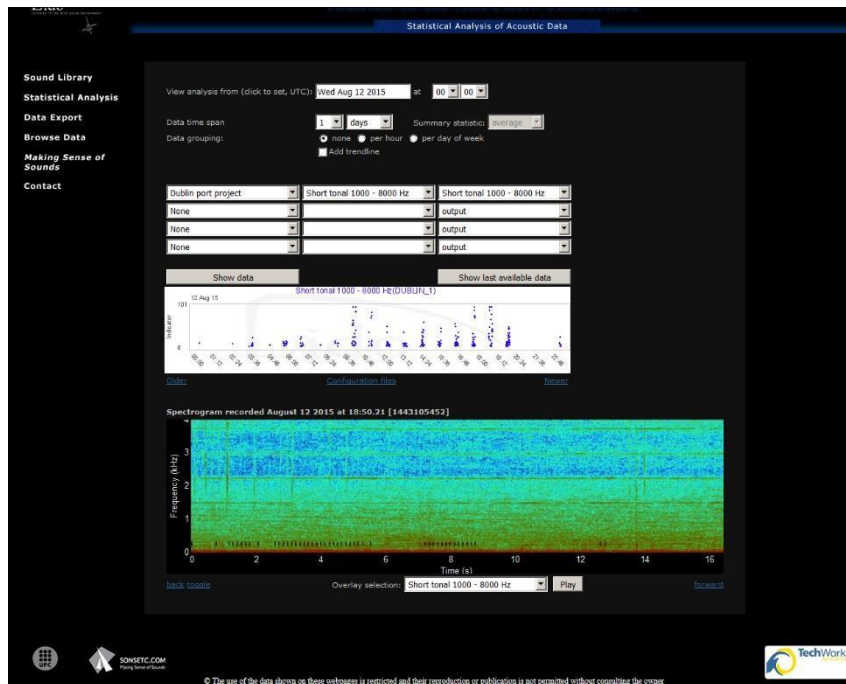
Statistical Analysis of Acoustic Data

Sound Library
Statistical Analysis
Data Export
Browse Data
Making Sense of Sounds
Contact

View analysis from (click to set, UTC): Wed Aug 12 2015 at 00 00

Data time span 1 days Summary statistic: average
Data grouping: none per hour per day of week
Add trendline

| Dublin port project | Short tonal 1000 - 8000 Hz | Short tonal 1000 - 8000 Hz |
|---|---|---|
| None | | output |
| None | | output |
| None | | output |

Show data
Show last available data

Short tonal 1000 - 8000 Hz(DUBLIN_1)
12 Aug 15
101
Indicator
0

Older
Configuration files
Newer

Spectrogram recorded August 12 2015 at 18:50.21 [1443105452]

4
3
2
1
0
Frequency (kHz)
0 2 4 6 8 10 12 14 16
Time (s)

back toggle
Overlay selection: Short tonal 1000 - 8000 Hz Play
forward

SONSETC.COM
Making Sense of Sounds

TechWorks

© The use of the data shown on these webpages is restricted and their reproduction or publication is not permitted without consulting the owner